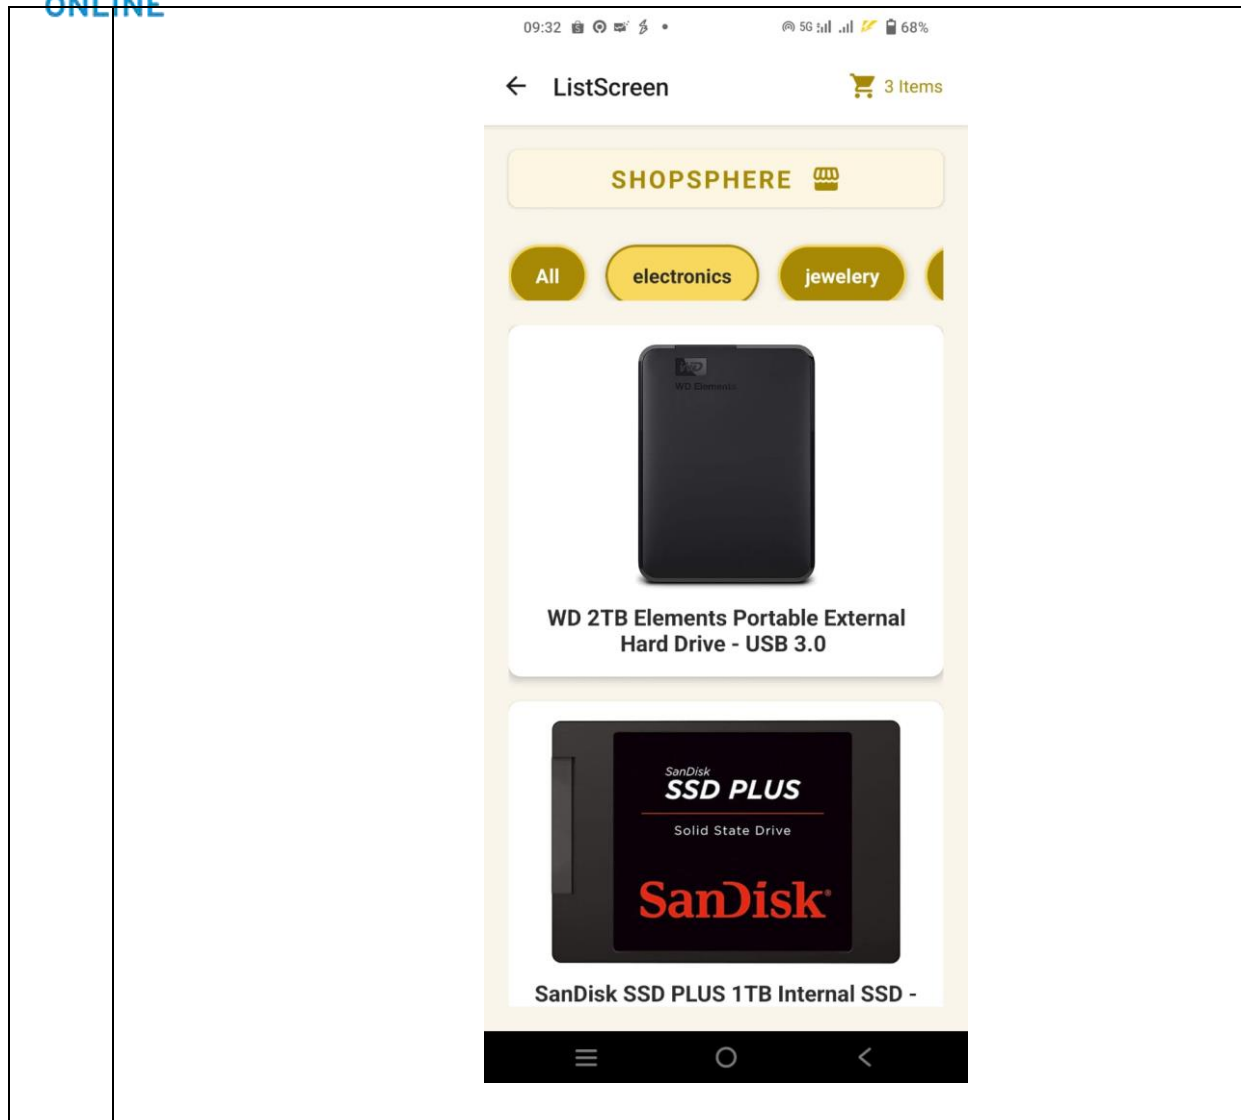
ONLINE

09:32

68%

ListScreen

3 Items

SHOPSPHERE

All

electronics

jewelery

WD

WD Elements

WD 2TB Elements Portable External Hard Drive - USB 3.0

SanDisk SSD PLUS

Solid State Drive

SanDisk

SanDisk SSD PLUS 1TB Internal SSD -